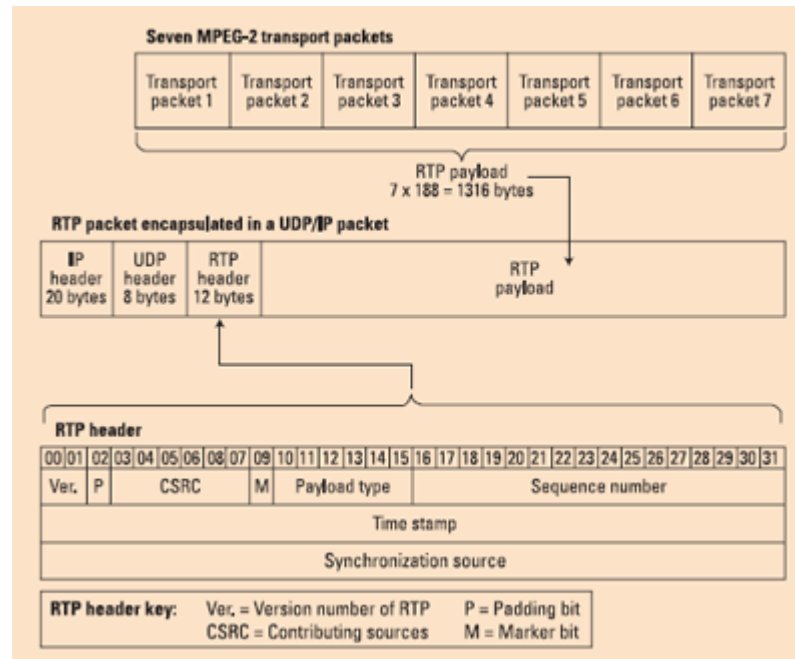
Seven MPEG-2 transport packets

| Transport packet 1 | Transport packet 2 | Transport packet 3 | Transport packet 4 | Transport packet 5 | Transport packet 6 | Transport packet 7 |
|---|---|---|---|---|---|---|

RTP payload
7 x 188 = 1316 bytes

RTP packet encapsulated in a UDP/IP packet

| IP header 20 bytes | UDP header 8 bytes | RTP header 12 bytes | RTP payload |
|---|---|---|---|

RTP header

| 00 | 01 | 02 | 03 | 04 | 05 | 06 | 08 | 07 | 09 | 10 | 11 | 12 | 13 | 14 | 15 | 16 | 17 | 18 | 19 | 20 | 21 | 22 | 23 | 24 | 25 | 26 | 27 | 28 | 29 | 30 | 31 |
|---|---|---|---|---|---|---|---|---|---|---|---|---|---|---|---|---|---|---|---|---|---|---|---|---|---|---|---|---|---|---|---|
| Ver. | | P | CSRC | | | | | | M | Payload type | | | | | | Sequence number | | | | | | | | | | | | | | | |
| Time stamp | | | | | | | | | | | | | | | | | | | | | | | | | | | | | | | |
| Synchronization source | | | | | | | | | | | | | | | | | | | | | | | | | | | | | | | |

RTP header key: Ver. = Version number of RTP P = Padding bit
CSRC = Contributing sources M = Marker bit